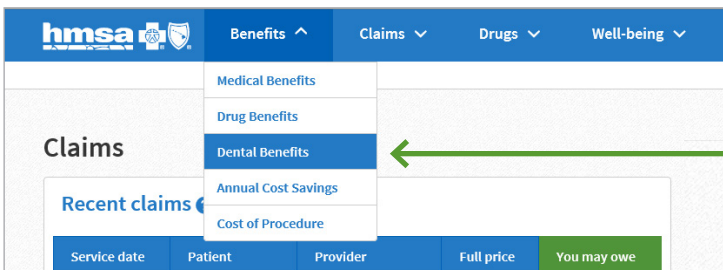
hmsa

Benefits

Claims

Drugs

Well-being

Medical Benefits

Drug Benefits

Dental Benefits

Annual Cost Savings

Cost of Procedure

Claims

Recent claims

| Service date | Patient | Provider | Full price | You may owe |
|---|---|---|---|---|